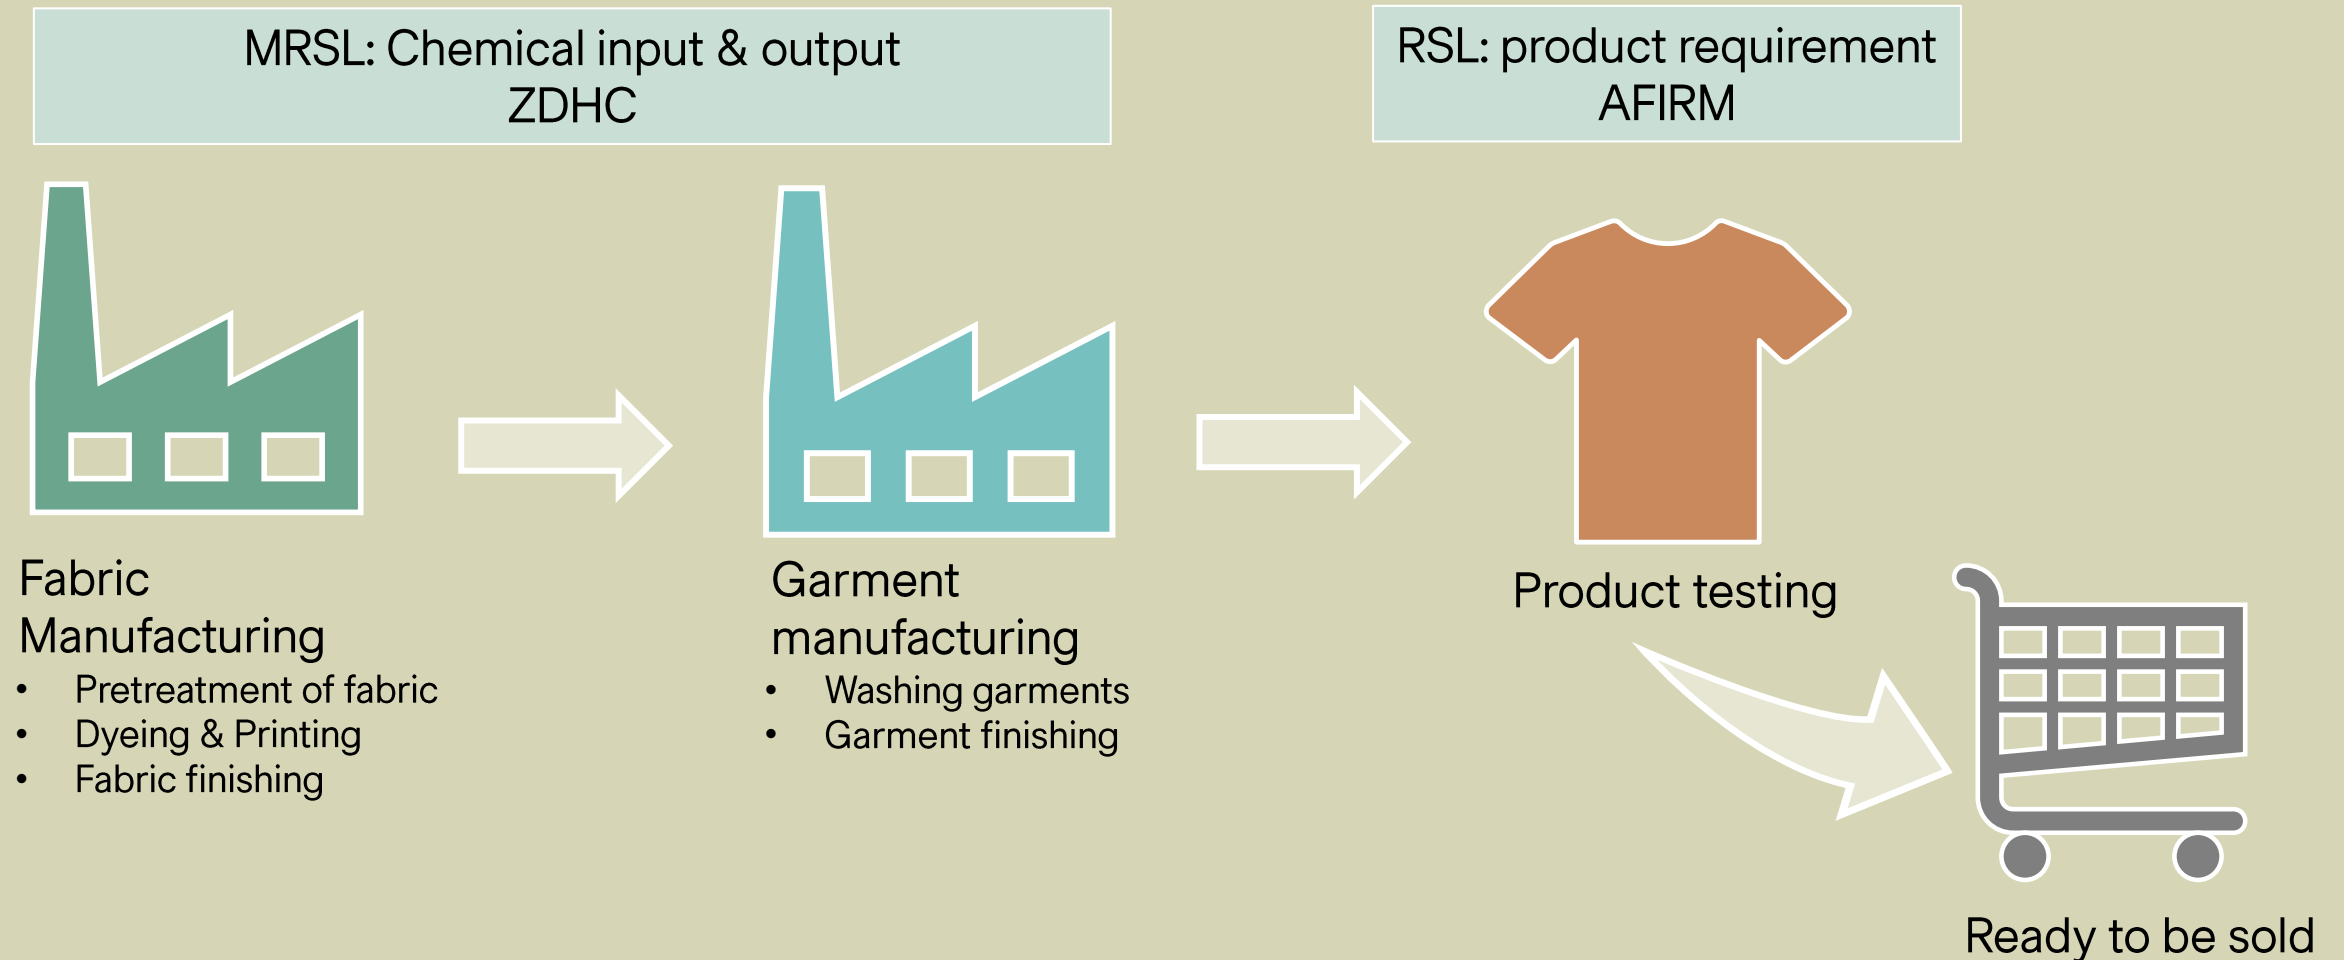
MRSL: Chemical input & output
ZDHC

RSL: product requirement
AFIRM

Fabric Manufacturing
• Pretreatment of fabric
• Dyeing & Printing
• Fabric finishing

Garment manufacturing
• Washing garments
• Garment finishing

Product testing

Ready to be sold